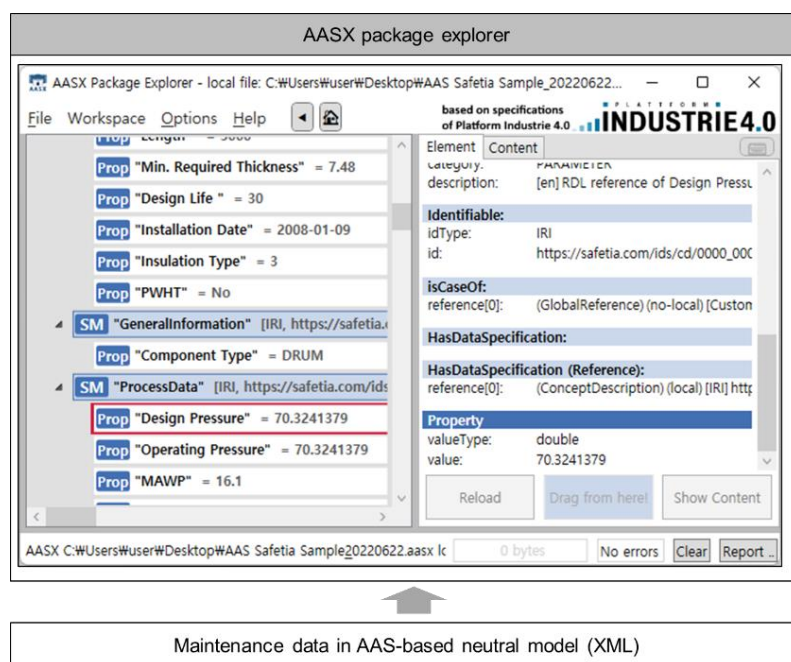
AASX package explorer

AASX Package Explorer - local file: C:₩Users₩user₩Desktop₩AAS Safetia Sample_20220622...

File Workspace Options Help

based on specifications of Platform Industrie 4.0

PLATFORM INDUSTRIE 4.0

Prop "Length" = 5000

Prop "Min. Required Thickness" = 7.48

Prop "Design Life " = 30

Prop "Installation Date" = 2008-01-09

Prop "Insulation Type" = 3

Prop "PWHT" = No

SM "GeneralInformation" [IRI, https://safetia.c

Prop "Component Type" = DRUM

SM "ProcessData" [IRI, https://safetia.com/ids

Prop "Design Pressure" = 70.3241379

Prop "Operating Pressure" = 70.3241379

Prop "MAWP" = 16.1

Element Content

category: PARAMETER

description: [en] RDL reference of Design Pressu

Identifiable:

idType: IRI

id: https://safetia.com/ids/cd/0000_000

isCaseOf:

reference[0]: (GlobalReference) (no-local) [Custon

HasDataSpecification:

HasDataSpecification (Reference):

reference[0]: (ConceptDescription) (local) [IRI] http

Property

valueType: double

value: 70.3241379

Reload

Drag from here!

Show Content

AASX C:₩Users₩user₩Desktop₩AAS Safetia Sample20220622.aasx lc

0 bytes

No errors

Clear

Report ...

Maintenance data in AAS-based neutral model (XML)